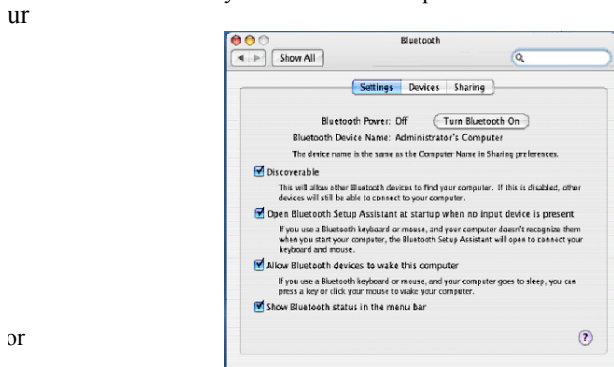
ur

Bluetooth

Show All

Settings Devices Sharing

Bluetooth Power: Off Turn Bluetooth On

Bluetooth Device Name: Administrator's Computer

The device name is the same as the Computer Name in Sharing preferences.

Discoverable

This will allow other Bluetooth devices to find your computer. If this is disabled, other devices will still be able to connect to your computer.

Open Bluetooth Setup Assistant at startup when no input device is present

If you use a Bluetooth keyboard or mouse, and your computer doesn't recognize them when you start your computer, the Bluetooth Setup Assistant will open to connect your keyboard and mouse.

Allow Bluetooth devices to wake this computer

If you use a Bluetooth keyboard or mouse, and your computer goes to sleep, you can press a key or click your mouse to wake your computer.

Show Bluetooth status in the menu bar

?

or